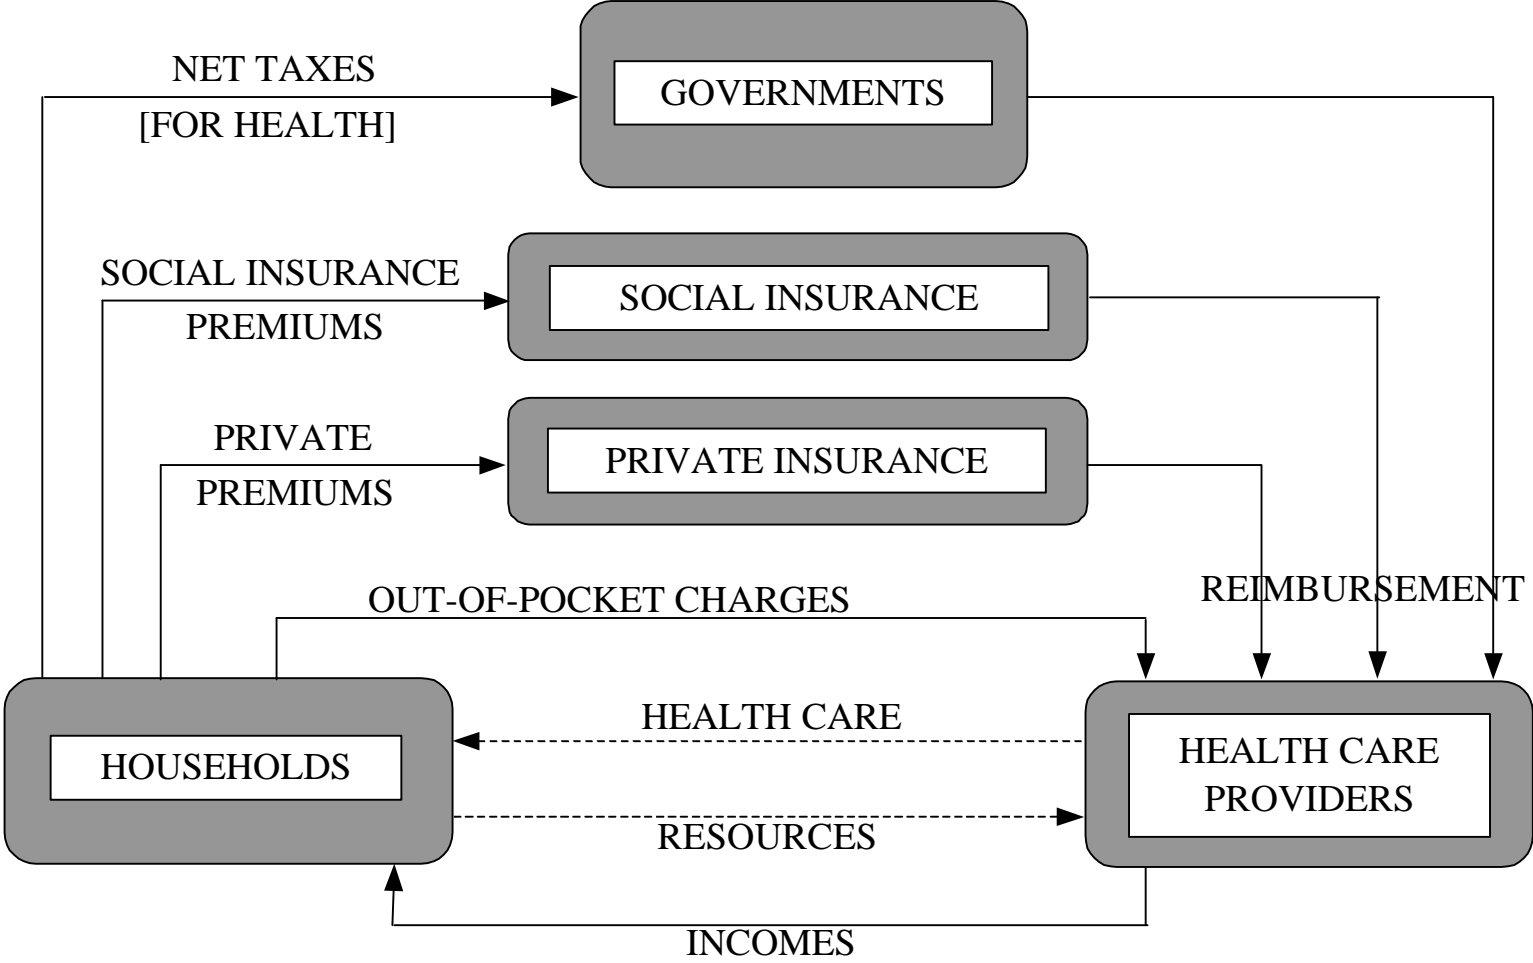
NET TAXES [FOR HEALTH]

GOVERNMENTS

SOCIAL INSURANCE PREMIUMS

SOCIAL INSURANCE

PRIVATE PREMIUMS

PRIVATE INSURANCE

REIMBURSEMENT

OUT-OF-POCKET CHARGES

HEALTH CARE

HOUSEHOLDS

HEALTH CARE PROVIDERS

RESOURCES

INCOMES